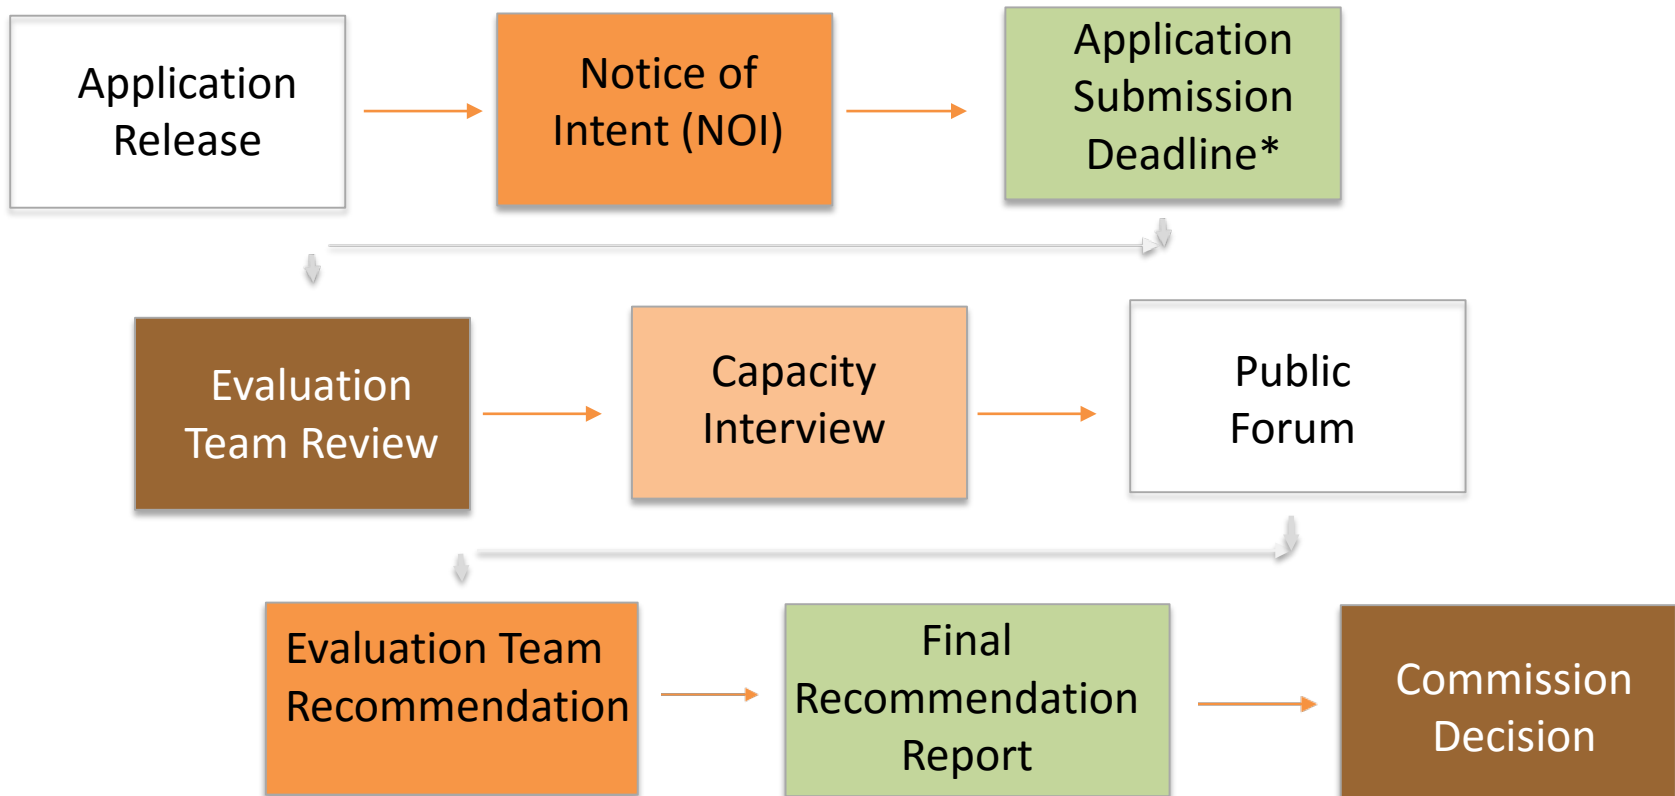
Application Release

Notice of Intent (NOI)

Application Submission Deadline*

Evaluation Team Review

Capacity Interview

Public Forum

Evaluation Team Recommendation

Final Recommendation Report

Commission Decision